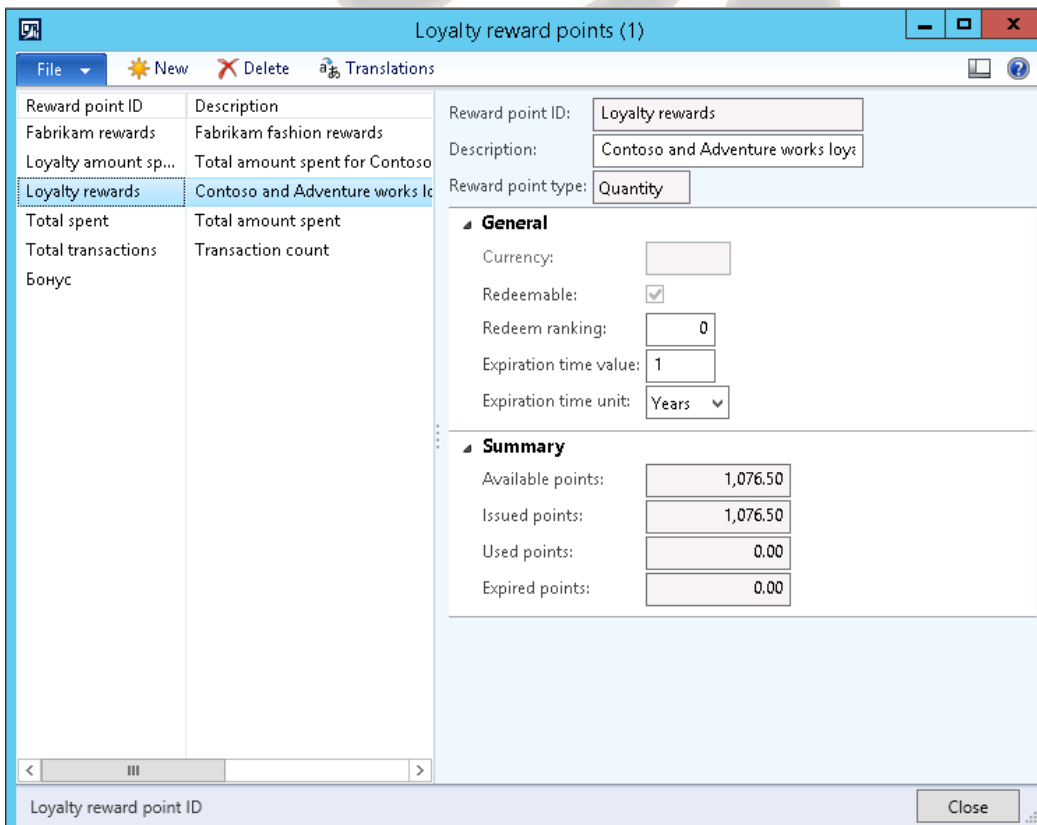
Loyalty reward points (1)

File New Delete Translations

| Reward point ID | Description |
|---|---|
| Fabrikam rewards | Fabrikam fashion rewards |
| Loyalty amount sp... | Total amount spent for Contoso |
| Loyalty rewards | Contoso and Adventure works lc |
| Total spent | Total amount spent |
| Total transactions | Transaction count |
| Бонус | |

Reward point ID: Loyalty rewards
Description: Contoso and Adventure works loya
Reward point type: Quantity

General
Currency:
Redeemable:
Redeem ranking: 0
Expiration time value: 1
Expiration time unit: Years

Summary
Available points: 1,076.50
Issued points: 1,076.50
Used points: 0.00
Expired points: 0.00

Loyalty reward point ID
Close